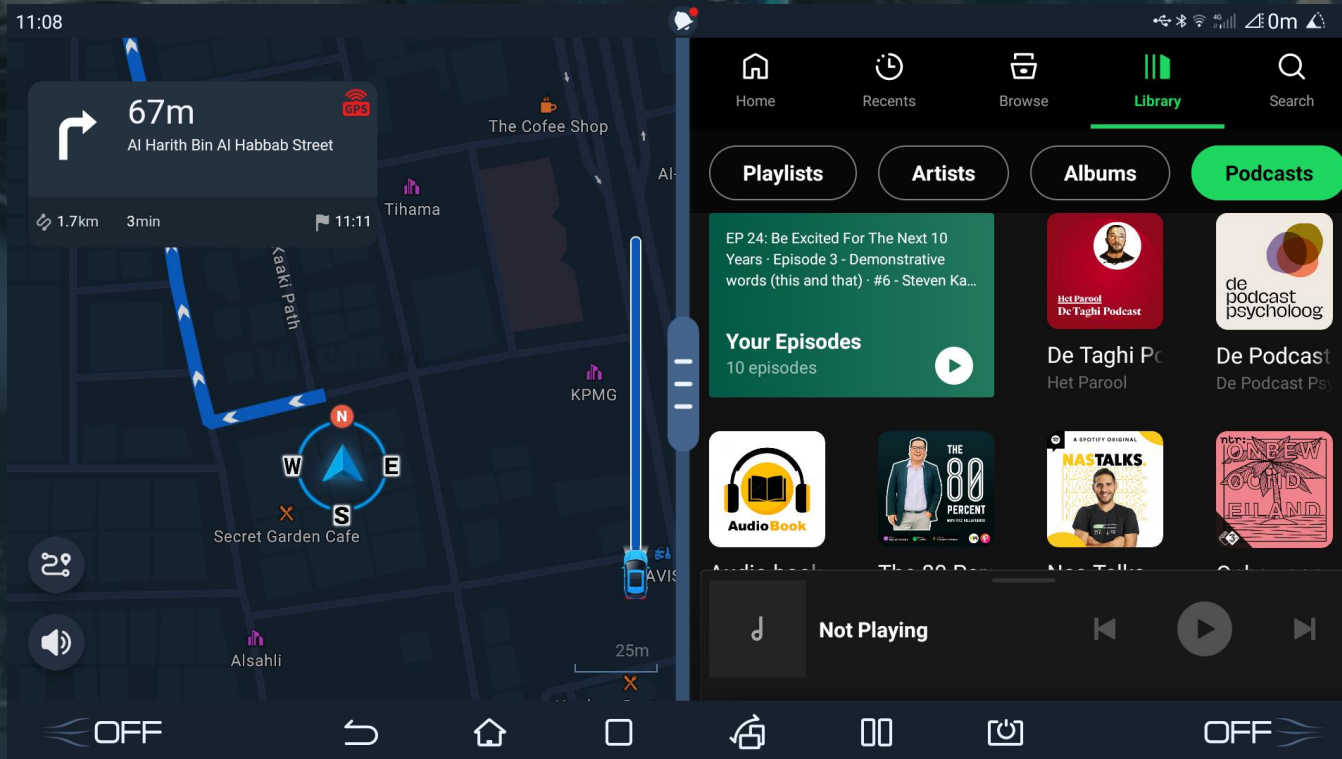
11:08

67m
Al Harith Bin Al Habbab Street
GPS
1.7km 3min 11:11

The Cofee Shop
Al-
Tihama
Kaaki Path
KPMG
N
W E
S
Secret Garden Cafe
AVIS
Alsahli
25m

0m

Home
Recents
Browse
Library
Search

Playlists
Artists
Albums
Podcasts

EP 24: Be Excited For The Next 10 Years · Episode 3 - Demonstrative words (this and that) · #6 - Steven Ka...
Your Episodes
10 episodes

Het Parool
De Taghi Podcast
De Taghi P
Het Parool

de podcast psycholoog
De Podcast
De Podcast Ps

AudioBook
THE 80 PERCENT
A SPOTIFY ORIGINAL
NAS TALKS
ONBEWOOND EILAND

Not Playing

OFF
OFF